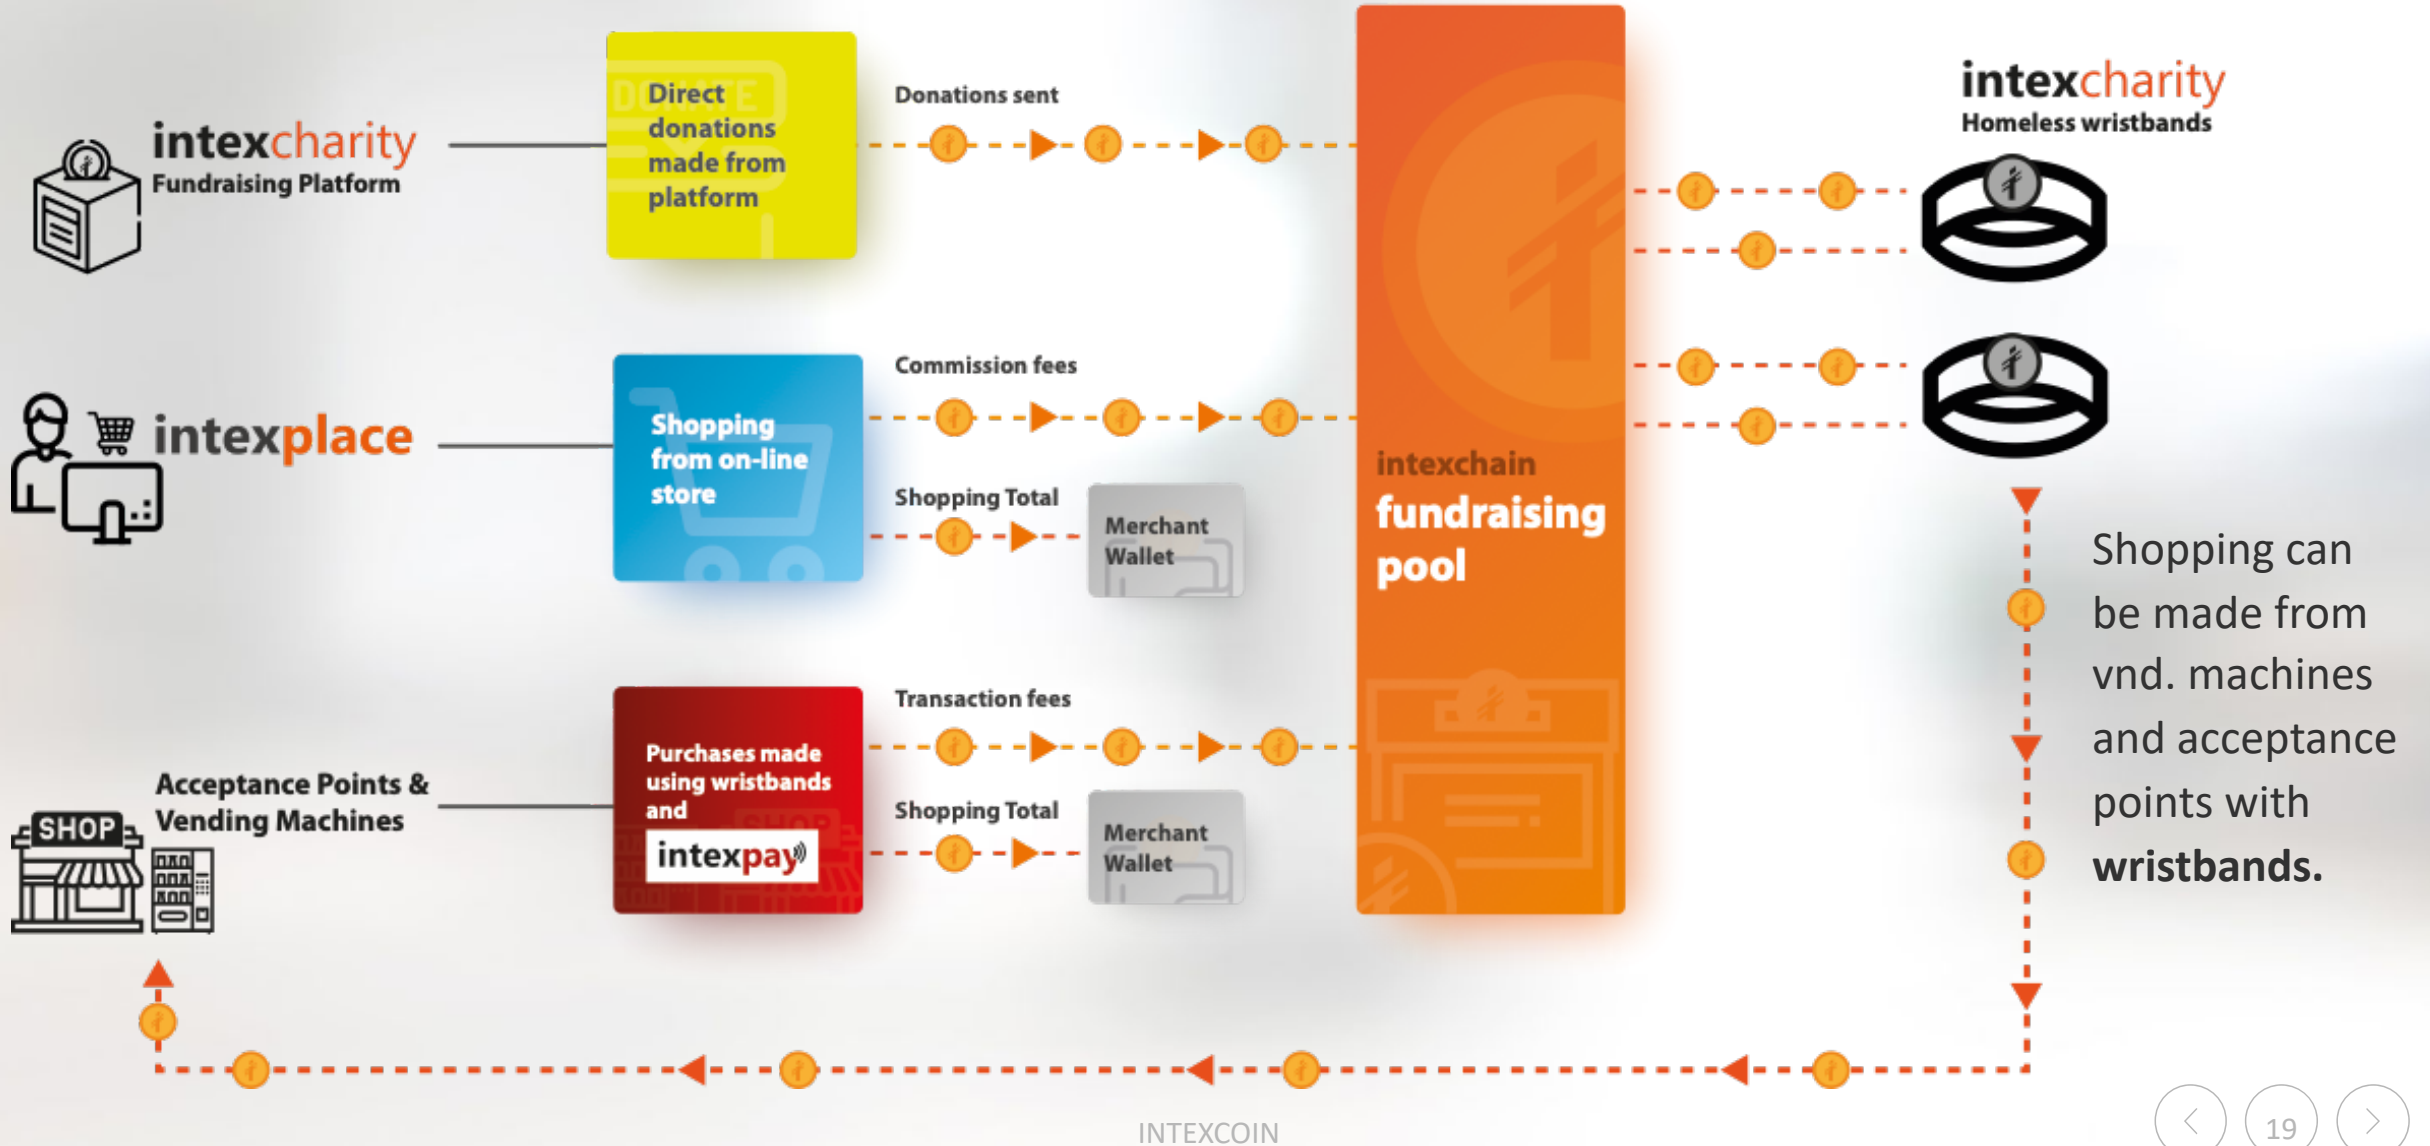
intexcharity
Fundraising Platform

Direct donations made from platform

Donations sent

intexplace

Shopping from on-line store

Commission fees

Shopping Total

Merchant Wallet

Acceptance Points & Vending Machines

SHOP

Purchases made using wristbands and intexpay

Transaction fees

Shopping Total

Merchant Wallet

intexchain fundraising pool

intexcharity
Homeless wristbands

Shopping can be made from vnd. machines and acceptance points with **wristbands.**

INTEXCOIN

19